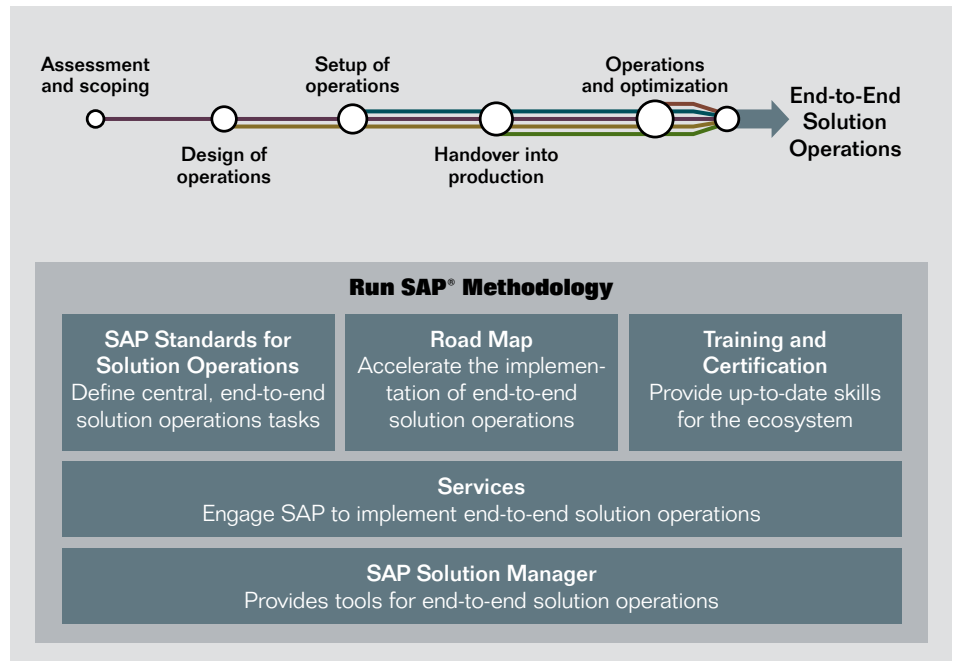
Assessment and scoping

Setup of operations

Operations and optimization

End-to-End Solution Operations

Design of operations

Handover into production

Run SAP® Methodology

SAP Standards for Solution Operations
Define central, end-to-end solution operations tasks

Road Map
Accelerate the implementation of end-to-end solution operations

Training and Certification
Provide up-to-date skills for the ecosystem

Services
Engage SAP to implement end-to-end solution operations

SAP Solution Manager
Provides tools for end-to-end solution operations